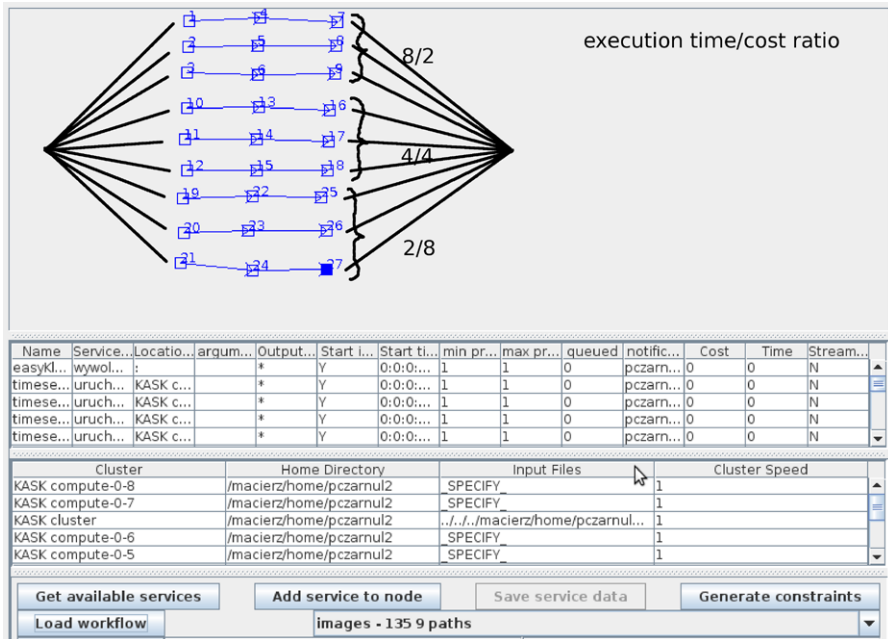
1 4 7
2 5 8
3 6 9
10 13 16
11 14 17
12 15 18
19 22 25
20 23 26
21 24 27

8/2
4/4
2/8

execution time/cost ratio

| Name | Service... | Locatio... | argum... | Output... | Start i... | Start ti... | min pr... | max pr... | queued | notific... | Cost | Time | Stream... |
|---|---|---|---|---|---|---|---|---|---|---|---|---|---|
| easyKl... | wywol... | : | | * | Y | 0:0:0:... | 1 | 1 | 0 | pczarn... | 0 | 0 | N |
| timese... | uruch... | KASK c... | | * | Y | 0:0:0:... | 1 | 1 | 0 | pczarn... | 0 | 0 | N |
| timese... | uruch... | KASK c... | | * | Y | 0:0:0:... | 1 | 1 | 0 | pczarn... | 0 | 0 | N |
| timese... | uruch... | KASK c... | | * | Y | 0:0:0:... | 1 | 1 | 0 | pczarn... | 0 | 0 | N |
| timese... | uruch... | KASK c... | | * | Y | 0:0:0:... | 1 | 1 | 0 | pczarn... | 0 | 0 | N |

| Cluster | Home Directory | Input Files | Cluster Speed |
|---|---|---|---|
| KASK compute-0-8 | /macierz/home/pczarnul2 | _SPECIFY_ | 1 |
| KASK compute-0-7 | /macierz/home/pczarnul2 | _SPECIFY_ | 1 |
| KASK cluster | /macierz/home/pczarnul2 | ../../../macierz/home/pczarnul... | 1 |
| KASK compute-0-6 | /macierz/home/pczarnul2 | _SPECIFY_ | 1 |
| KASK compute-0-5 | /macierz/home/pczarnul2 | _SPECIFY_ | 1 |

Get available services
Add service to node
Save service data
Generate constraints
Load workflow
images - 135 9 paths